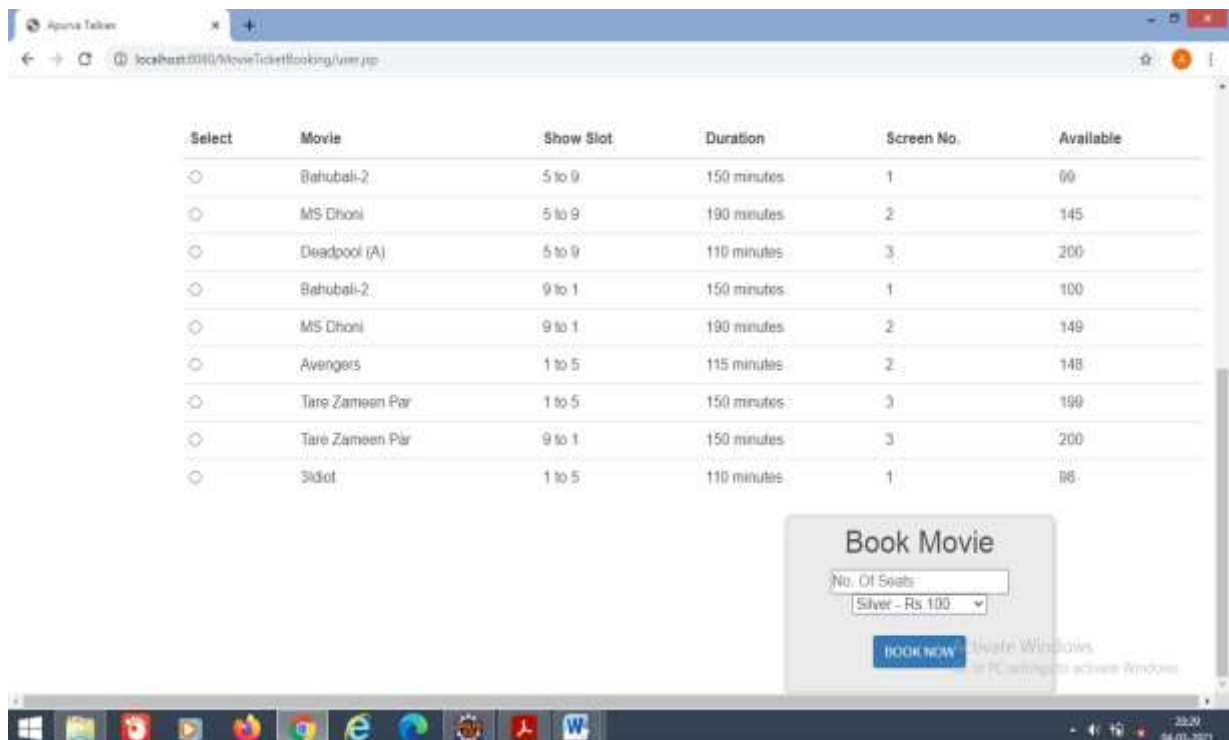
Apurva Talkies
localhost:8080/MovieTicketBooking/user.jsp

| Select | Movie | Show Slot | Duration | Screen No. | Available |
|---|---|---|---|---|---|
| ○ | Bahubali-2 | 5 to 9 | 150 minutes | 1 | 99 |
| ○ | MS Dhoni | 5 to 9 | 190 minutes | 2 | 145 |
| ○ | Deadpool (A) | 5 to 9 | 110 minutes | 3 | 200 |
| ○ | Bahubali-2 | 9 to 1 | 150 minutes | 1 | 100 |
| ○ | MS Dhoni | 9 to 1 | 190 minutes | 2 | 149 |
| ○ | Avengers | 1 to 5 | 115 minutes | 2 | 148 |
| ○ | Tare Zameen Par | 1 to 5 | 150 minutes | 3 | 199 |
| ○ | Tare Zameen Par | 9 to 1 | 150 minutes | 3 | 200 |
| ○ | 3idiot | 1 to 5 | 110 minutes | 1 | 96 |

Book Movie

No. Of Seats
Silver - Rs 100

BOOK NOW

Activate Windows
Go to PC settings to activate Windows

22:29
04-03-2021